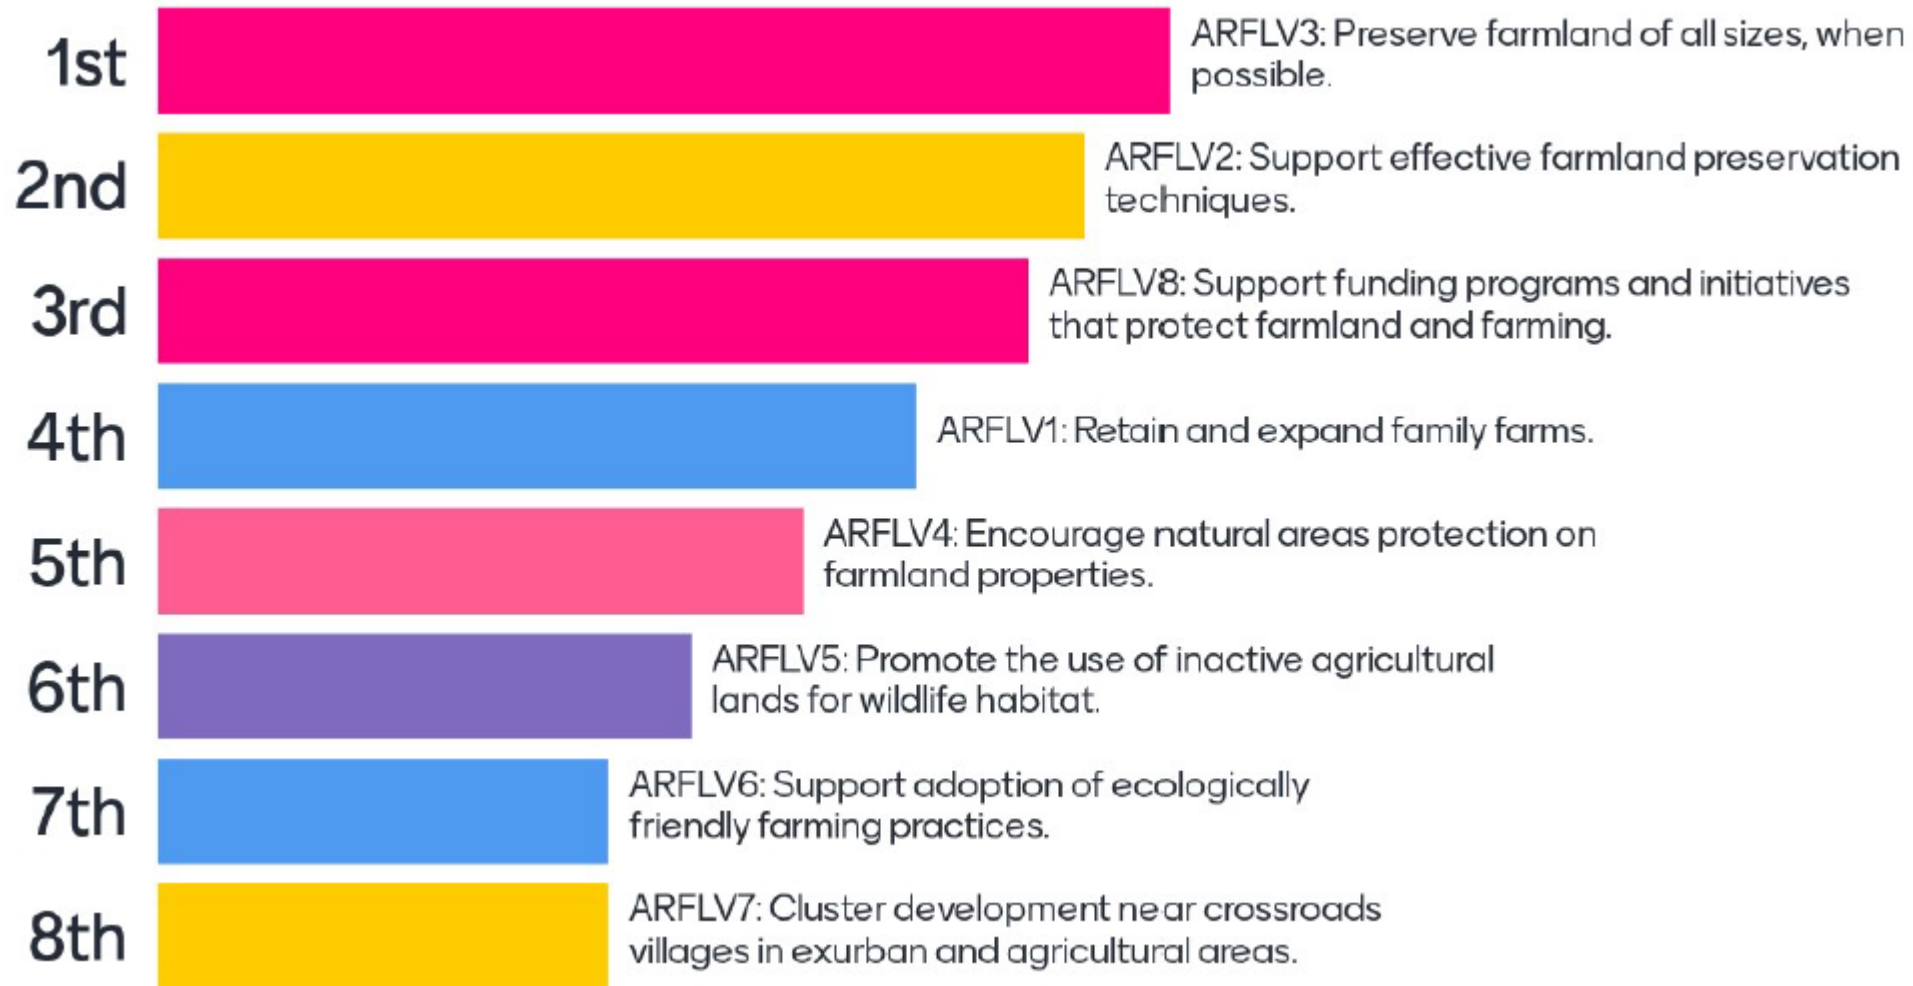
1st ARFLV3: Preserve farmland of all sizes, when possible.

2nd ARFLV2: Support effective farmland preservation techniques.

3rd ARFLV8: Support funding programs and initiatives that protect farmland and farming.

4th ARFLV1: Retain and expand family farms.

5th ARFLV4: Encourage natural areas protection on farmland properties.

6th ARFLV5: Promote the use of inactive agricultural lands for wildlife habitat.

7th ARFLV6: Support adoption of ecologically friendly farming practices.

8th ARFLV7: Cluster development near crossroads villages in exurban and agricultural areas.